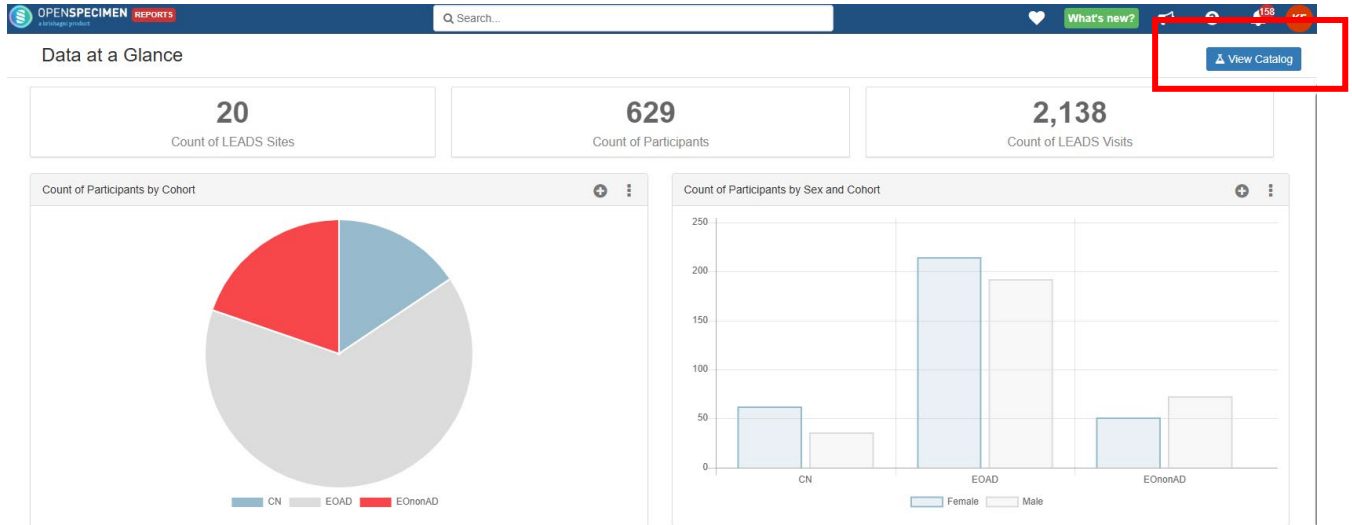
OPENSPECIMEN REPORTS
a krishagni product
Search...
What's new?
158
KF
Data at a Glance
View Catalog

20
Count of LEADS Sites

629
Count of Participants

2,138
Count of LEADS Visits

Count of Participants by Cohort
CN EOAD EOnonAD

Count of Participants by Sex and Cohort
250
200
150
100
50
0
CN EOAD EOnonAD
Female Male